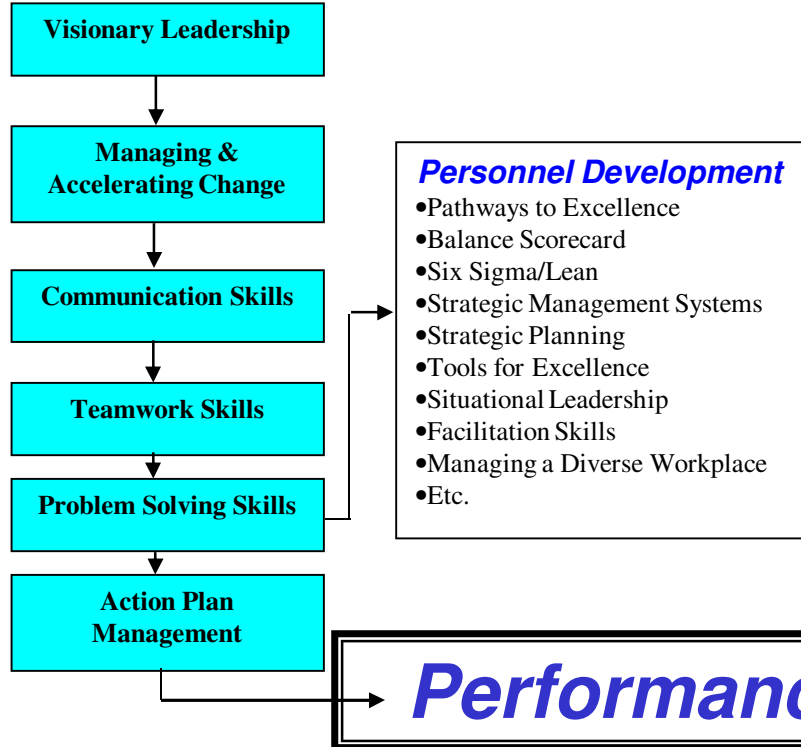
Visionary Leadership

Managing & Accelerating Change

Communication Skills

Teamwork Skills

Problem Solving Skills

Action Plan Management

Personnel Development
•Pathways to Excellence
•Balance Scorecard
•Six Sigma/Lean
•Strategic Management Systems
•Strategic Planning
•Tools for Excellence
•Situational Leadership
•Facilitation Skills
•Managing a Diverse Workplace
•Etc.

Performanc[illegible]